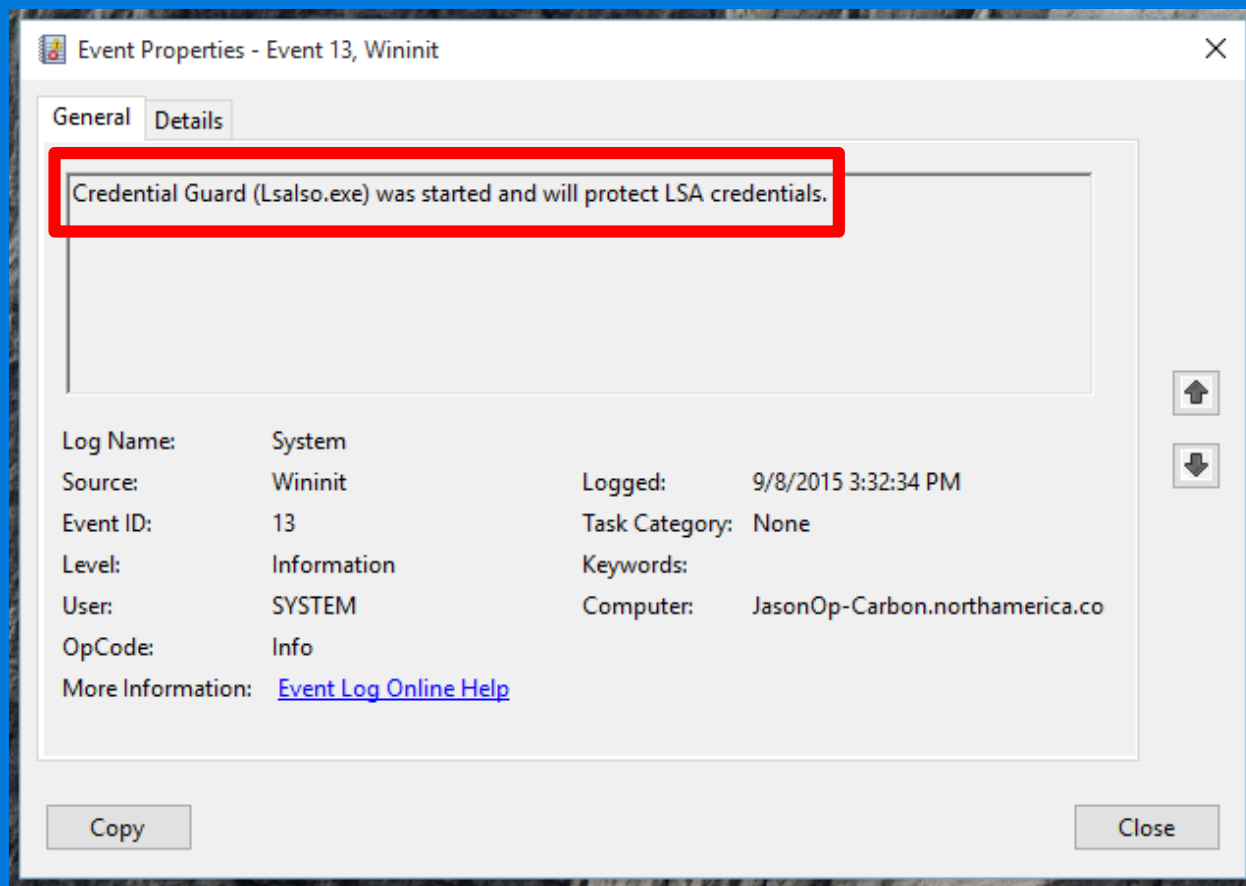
Event Properties - Event 13, Wininit

General Details

Credential Guard (Lsalso.exe) was started and will protect LSA credentials.

| | | | |
|---|---|---|---|
| Log Name: | System | | |
| Source: | Wininit | Logged: | 9/8/2015 3:32:34 PM |
| Event ID: | 13 | Task Category: | None |
| Level: | Information | Keywords: | |
| User: | SYSTEM | Computer: | JasonOp-Carbon.northamerica.co |
| OpCode: | Info | | |
| More Information: | Event Log Online Help | | |

Copy

Close